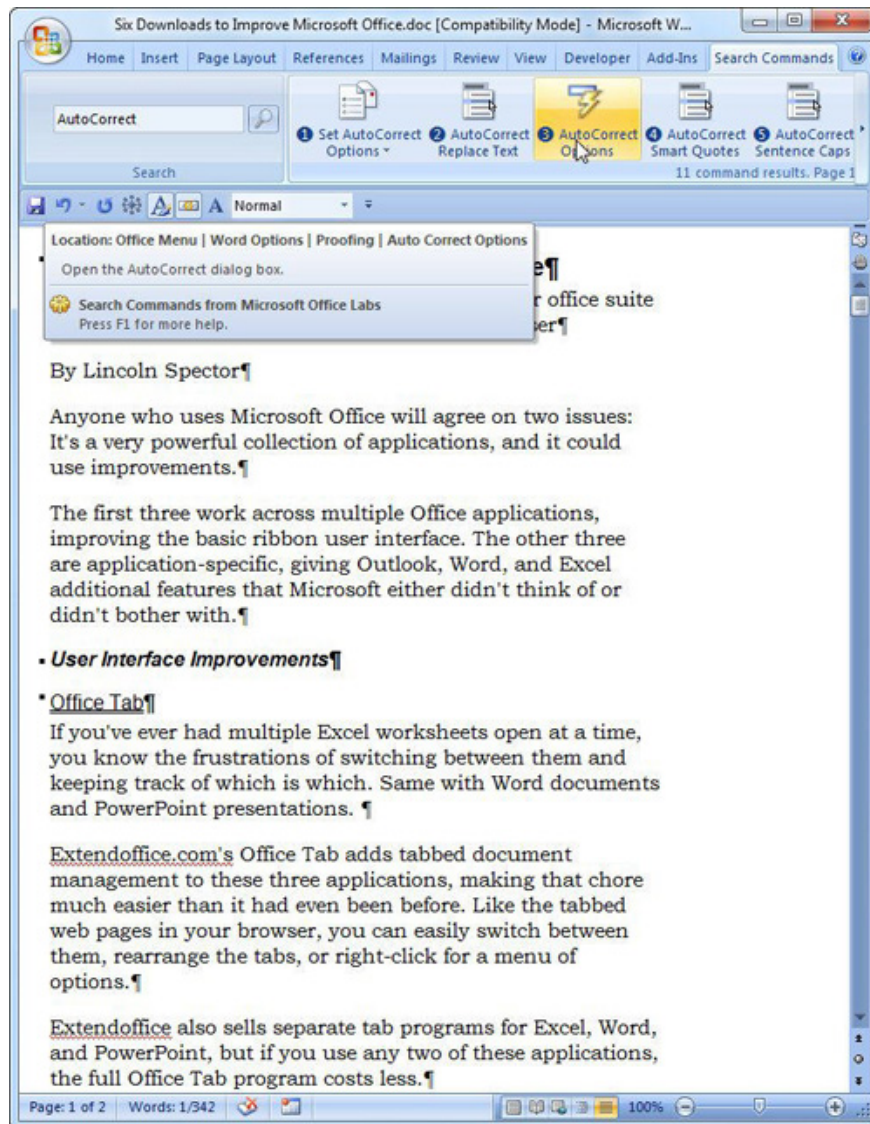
Six Downloads to Improve Microsoft Office.doc [Compatibility Mode] - Microsoft W...

Home Insert Page Layout References Mailings Review View Developer Add-Ins Search Commands

AutoCorrect

Search

1 Set AutoCorrect Options
2 AutoCorrect Replace Text
3 AutoCorrect Options
4 AutoCorrect Smart Quotes
5 AutoCorrect Sentence Caps

11 command results. Page 1

Normal

Location: Office Menu | Word Options | Proofing | Auto Correct Options

Open the AutoCorrect dialog box.

Search Commands from Microsoft Office Labs

Press F1 for more help.

e¶

r office suite

er¶

By Lincoln Spector¶

Anyone who uses Microsoft Office will agree on two issues: It's a very powerful collection of applications, and it could use improvements.¶

The first three work across multiple Office applications, improving the basic ribbon user interface. The other three are application-specific, giving Outlook, Word, and Excel additional features that Microsoft either didn't think of or didn't bother with.¶

User Interface Improvements¶

Office Tab¶

If you've ever had multiple Excel worksheets open at a time, you know the frustrations of switching between them and keeping track of which is which. Same with Word documents and PowerPoint presentations. ¶

Extendoffice.com's Office Tab adds tabbed document management to these three applications, making that chore much easier than it had even been before. Like the tabbed web pages in your browser, you can easily switch between them, rearrange the tabs, or right-click for a menu of options.¶

Extendoffice also sells separate tab programs for Excel, Word, and PowerPoint, but if you use any two of these applications, the full Office Tab program costs less.¶

Page: 1 of 2 Words: 1/342 100%